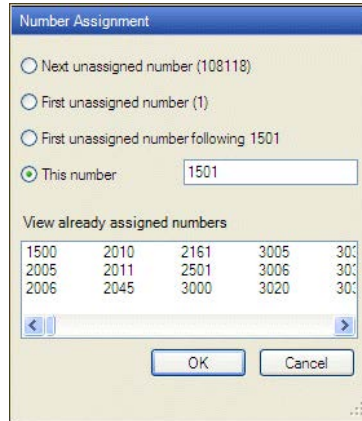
Number Assignment

Next unassigned number (108118)

First unassigned number (1)

First unassigned number following 1501

This number 1501

View already assigned numbers

| 1500 | 2010 | 2161 | 3005 | 30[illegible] |
|---|---|---|---|---|
| 2005 | 2011 | 2501 | 3006 | 30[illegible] |
| 2006 | 2045 | 3000 | 3020 | 30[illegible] |

OK Cancel